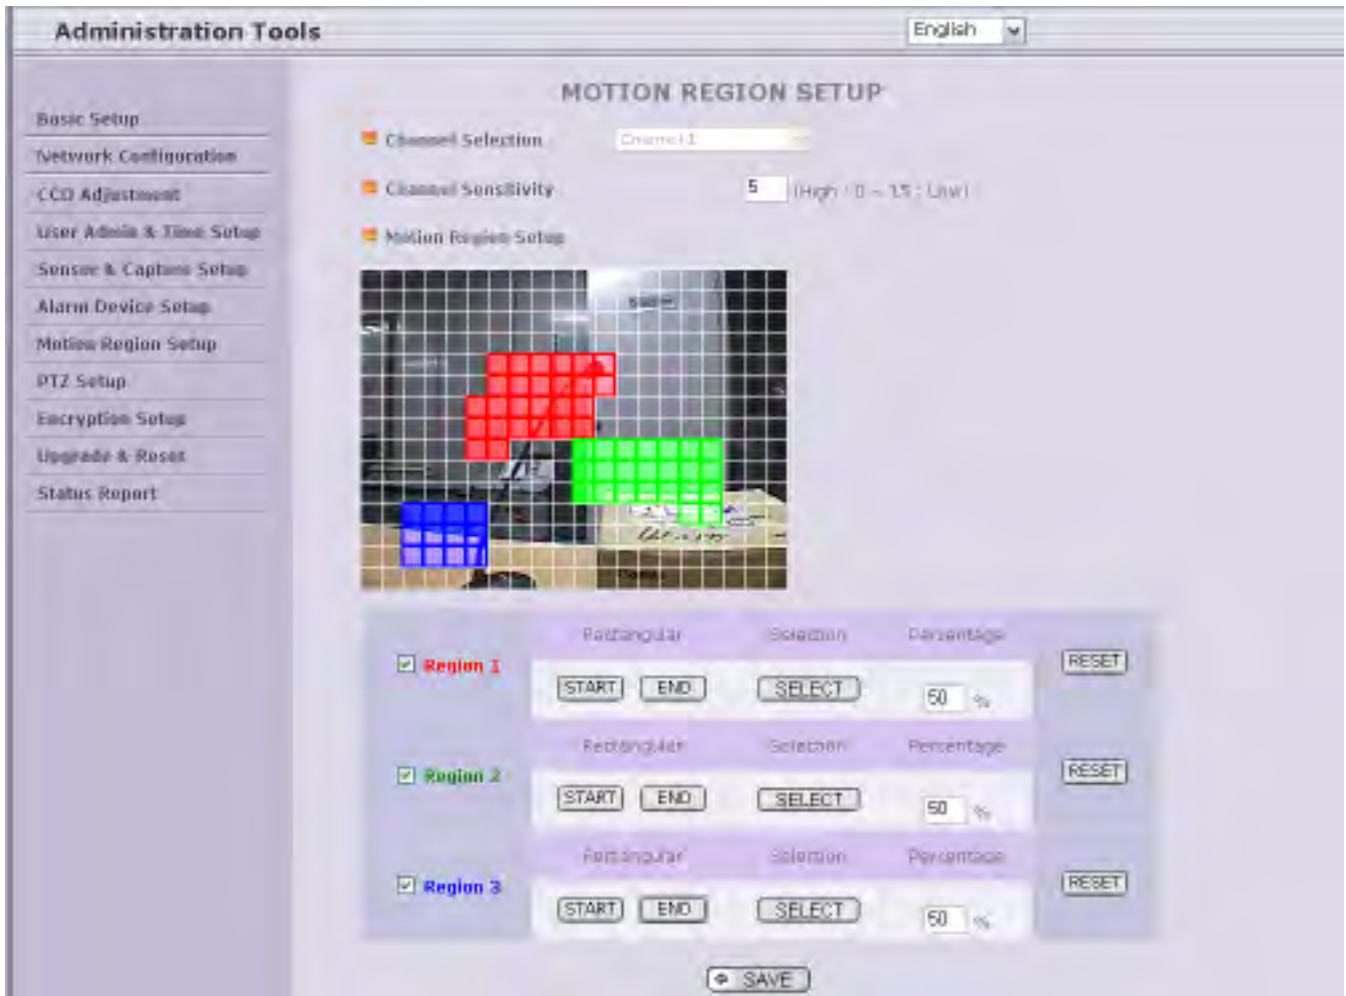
Administration Tools

English

Basic Setup
Network Configuration
CCD Adjustment
User Admin & Time Setup
Sensor & Capture Setup
Alarm Device Setup
Motion Region Setup
PTZ Setup
Encryption Setup
Upgrade & Reset
Status Report

MOTION REGION SETUP

Channel Selection Channel 1

Channel Sensitivity 5 (High : 0 ~ 15 : Low)

Motion Region Setup

| | Rectangular | | Selection | Percentage | |
|---|---|---|---|---|---|
| Region 1 | START | END | SELECT | 50 % | RESET |
| Region 2 | START | END | SELECT | 50 % | RESET |
| Region 3 | START | END | SELECT | 50 % | RESET |

SAVE